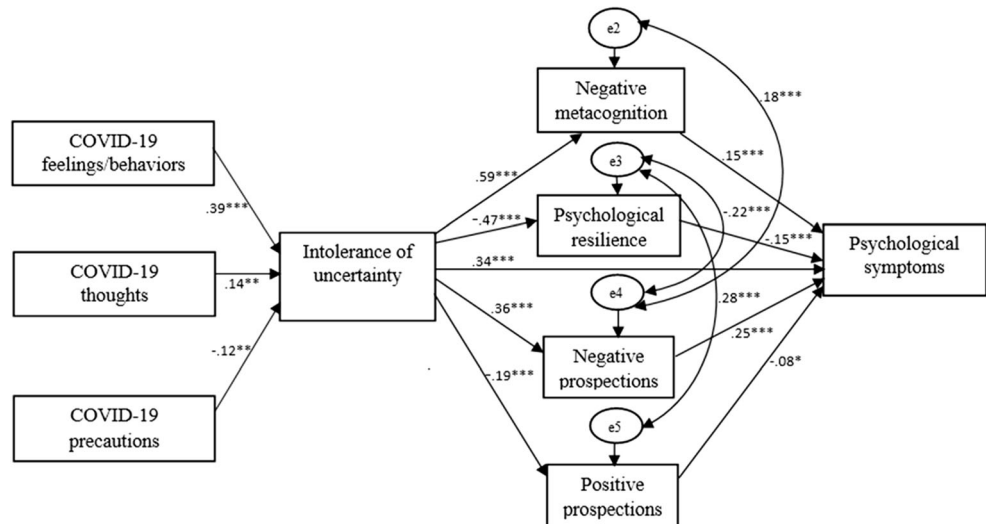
e2

Negative metacognition

.18***

COVID-19 feelings/behaviors

.15***

e3

.59***

.39***

-.47***

Psychological resilience

-.22***

-.15***

Psychological symptoms

COVID-19 thoughts

.14**

Intolerance of uncertainty

.34***

e4

.36***

.28***

-.12**

.25***

Negative prospections

-.19***

-.08*

COVID-19 precautions

e5

Positive prospections